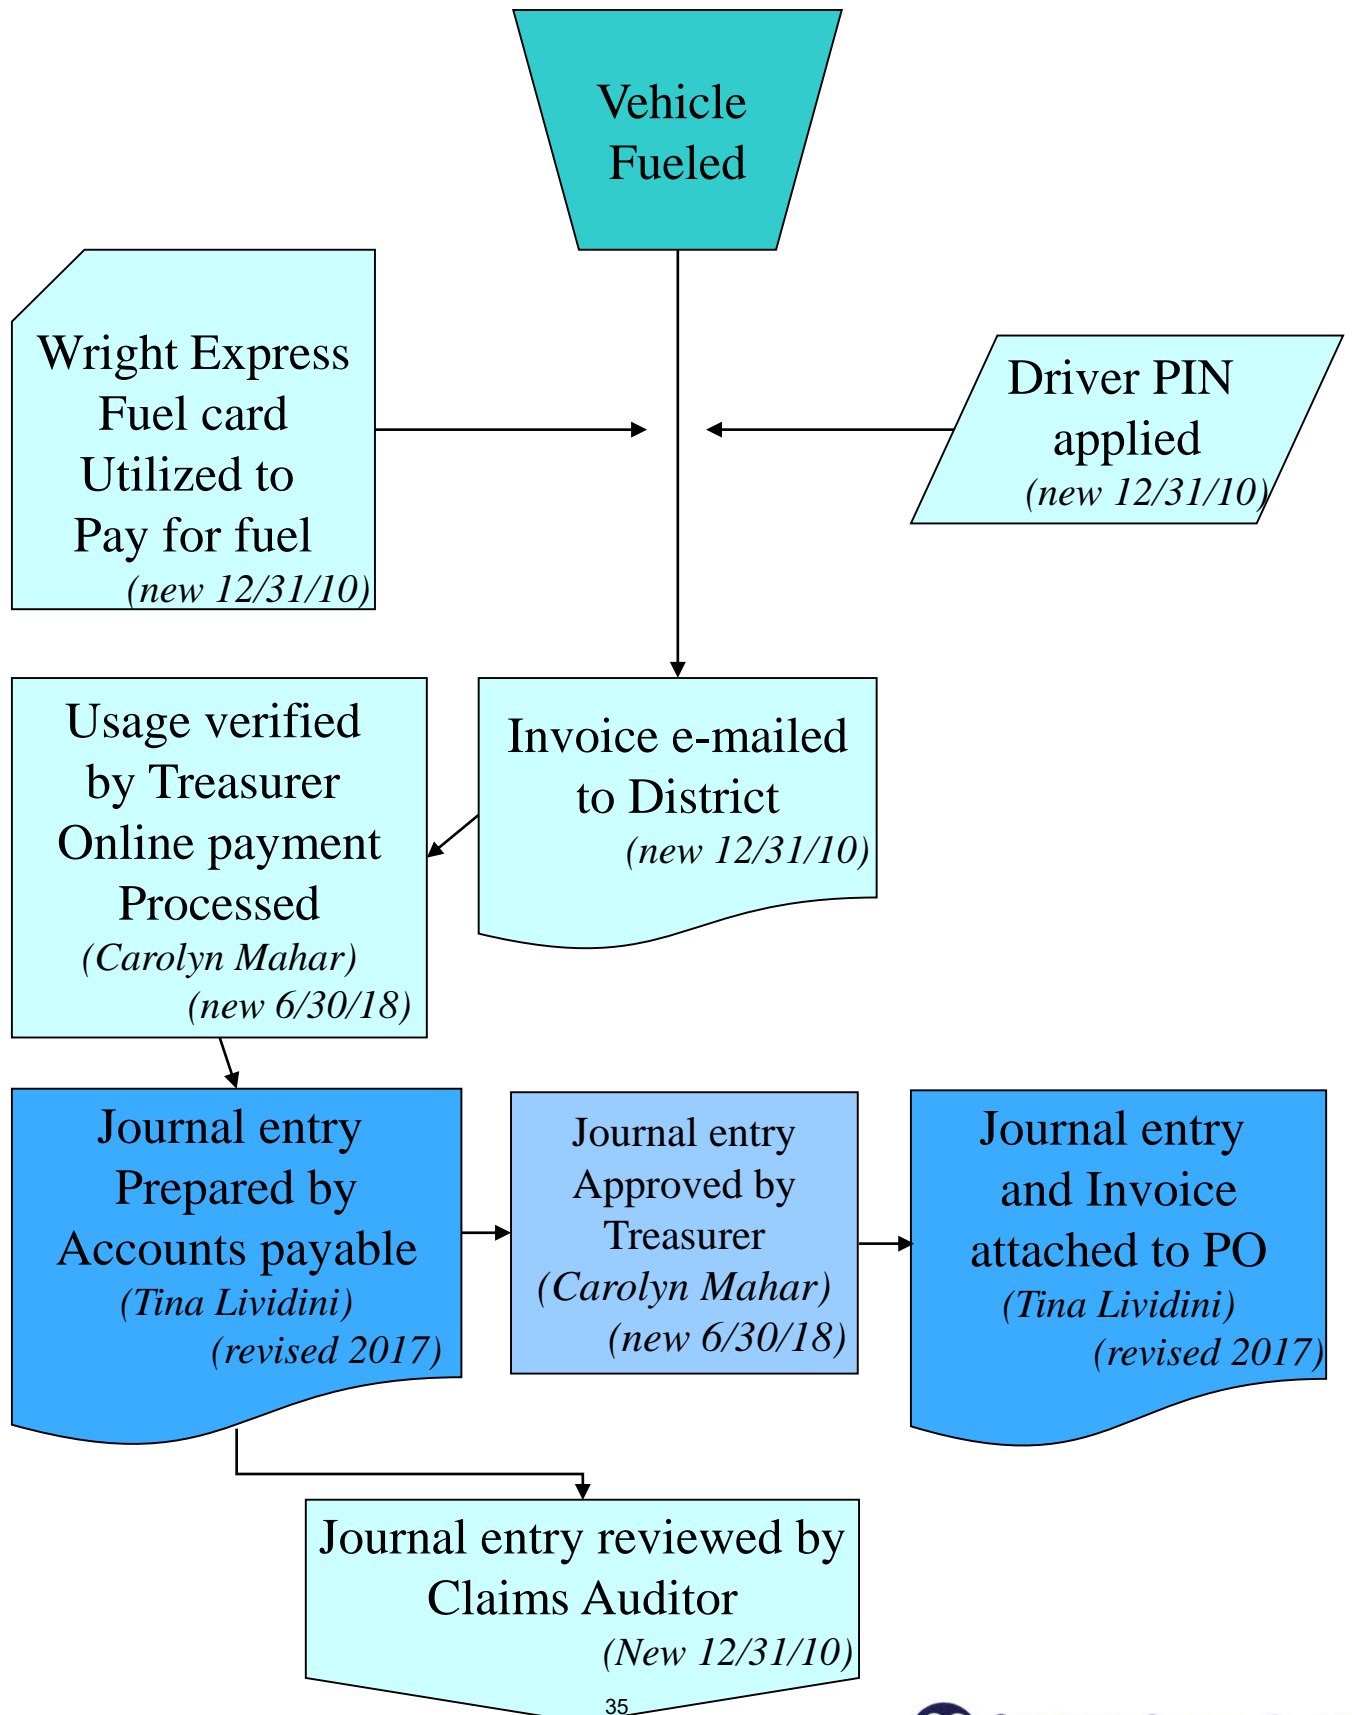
Vehicle Fueled

Wright Express Fuel card Utilized to Pay for fuel
(new 12/31/10)

Driver PIN applied
(new 12/31/10)

Usage verified by Treasurer Online payment Processed
(Carolyn Mahar)
(new 6/30/18)

Invoice e-mailed to District
(new 12/31/10)

Journal entry Prepared by Accounts payable
(Tina Lividini)
(revised 2017)

Journal entry Approved by Treasurer
(Carolyn Mahar)
(new 6/30/18)

Journal entry and Invoice attached to PO
(Tina Lividini)
(revised 2017)

Journal entry reviewed by Claims Auditor
(New 12/31/10)

35